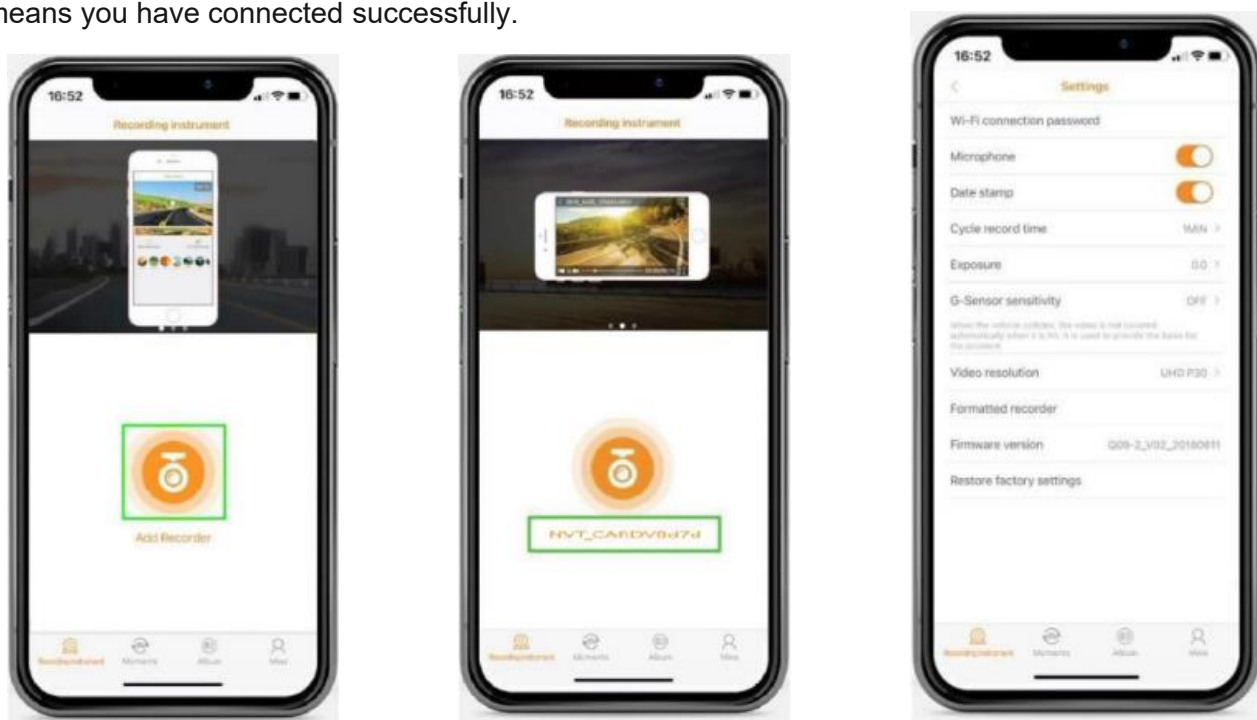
neans you have connected successfully.

16:52

Recording instrument

Add Recorder

Recording instrument

Moments

Album

Mine

16:52

Recording instrument

NVT_CARDV8d7d

Recording instrument

Moments

Album

Mine

16:52

Settings

Wi-Fi connection password

Microphone

Date stamp

Cycle record time

1MIN

Exposure

0.0

G-Sensor sensitivity

OFF

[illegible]

Video resolution

UHD P30

Formatted recorder

Firmware version

Q09-2_V02_20180811

Restore factory settings

Recording instrument

Moments

Album

Mine